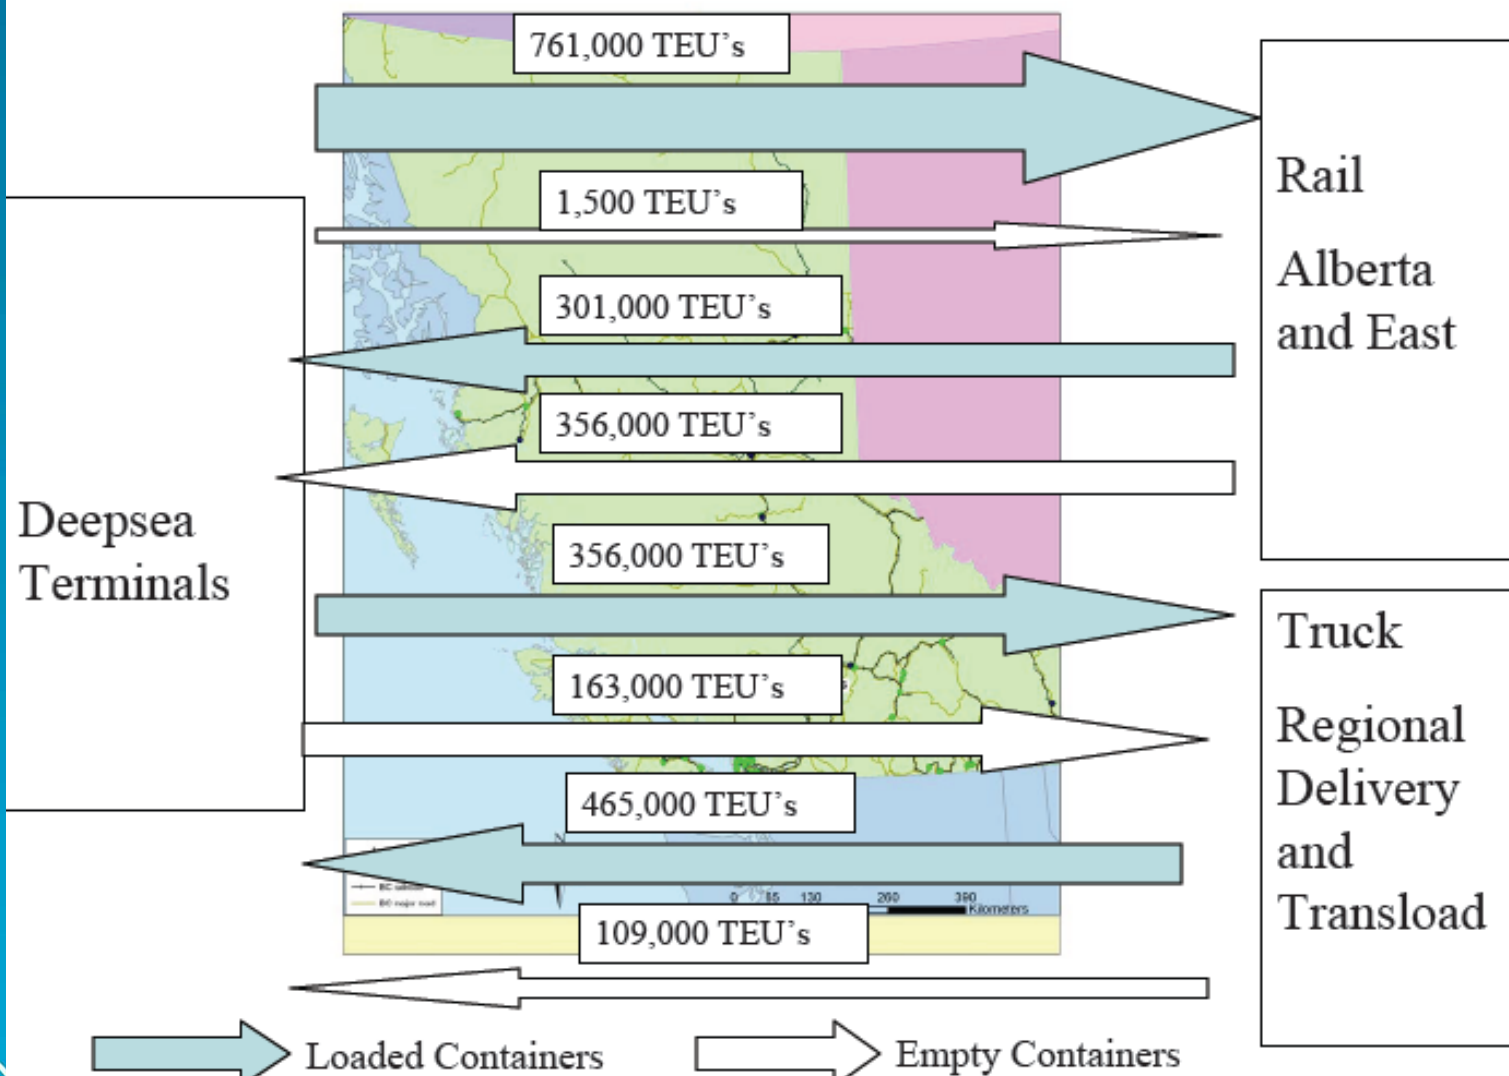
761,000 TEU's

1,500 TEU's

301,000 TEU's

356,000 TEU's

356,000 TEU's

163,000 TEU's

465,000 TEU's

109,000 TEU's

Deepsea Terminals

Rail

Alberta and East

Truck

Regional Delivery and Transload

0 65 130 260 390 Kilometers

Loaded Containers

Empty Containers